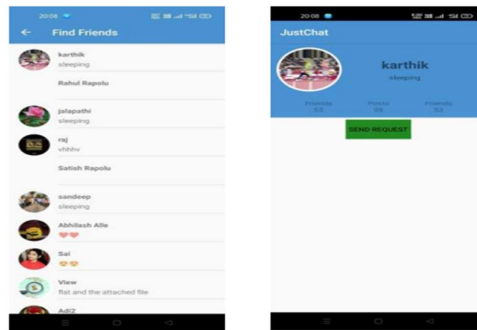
20:08

Find Friends

karthik
sleeping

Rahul Rapolu

jalapathi
sleeping

raj
vhhhv

Satish Rapolu

sandeep
sleeping

Abhilash Alle
❤❤

Sai
😍😍

View
flat and the attached file

AdiZ

20:08

JustChat

karthik
sleeping

Friends
53

Posts
58

Friends
53

SEND REQUEST